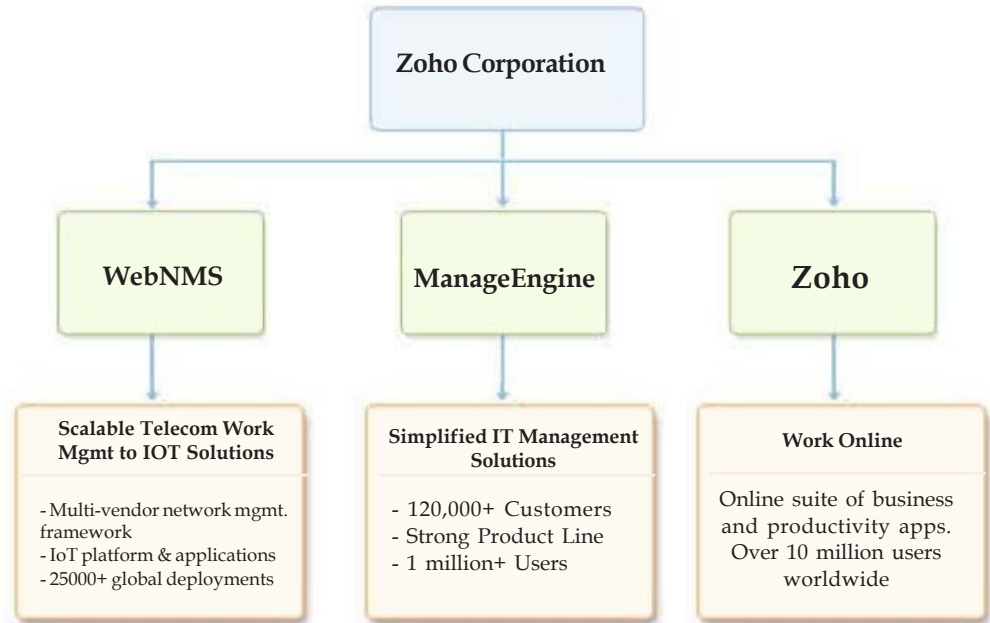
Zoho Corporation

WebNMS

ManageEngine

Zoho

Scalable Telecom Work Mgmt to IOT Solutions

- Multi-vendor network mgmt. framework
- IoT platform & applications
- 25000+ global deployments

Simplified IT Management Solutions

- 120,000+ Customers
- Strong Product Line
- 1 million+ Users

Work Online

Online suite of business and productivity apps. Over 10 million users worldwide